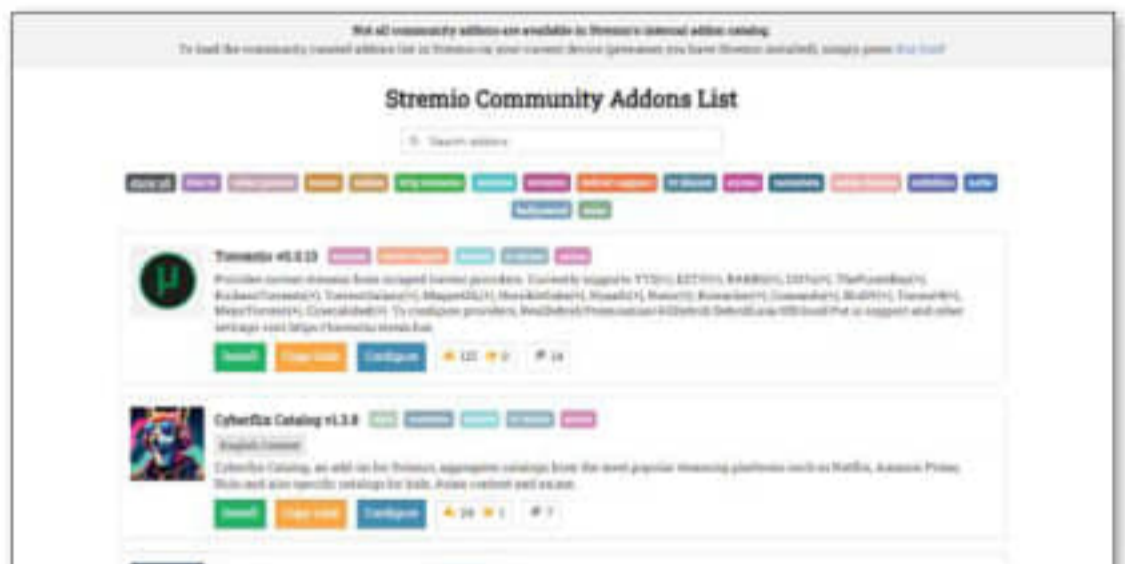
Not all community addons are available in Stremio's internal addon catalog.
To load the community curated addons list in Stremio on your current device (presumes you have Stremio installed), simply press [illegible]

Stremio Community Addons List

Search addons

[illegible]

Torrentio v0.0.13 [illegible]

Provides torrent streams from scraped torrent providers. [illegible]

Install Copy Link Configure 123 0 14

Cyberflix Catalog v1.3.8 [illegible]

English Content

Cyberflix Catalog, an add-on for Stremio, aggregates catalogs from the most popular streaming platforms such as Netflix, Amazon Prime, Hulu and also specific catalogs for kids, Asian content and anime.

Install Copy Link Configure 16 1 7